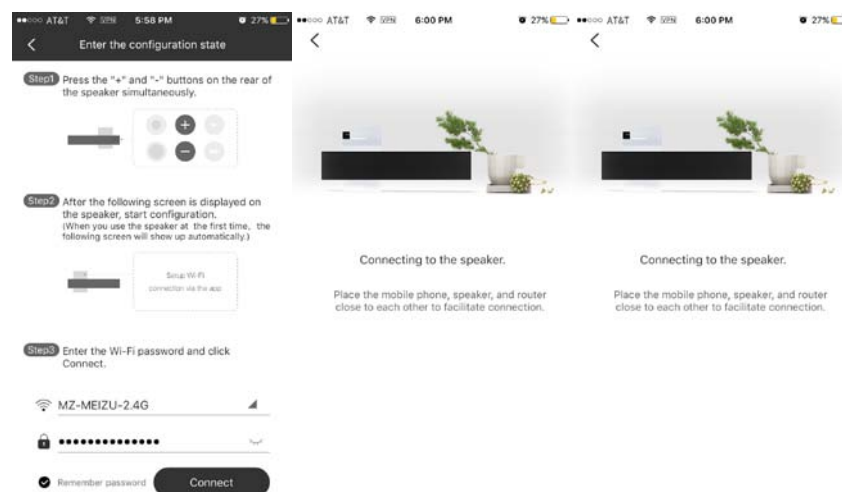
●●○○○ AT&T VPN 5:58 PM 27%

<

Enter the configuration state

Step1 Press the "+" and "-" buttons on the rear of the speaker simultaneously.

Step2 After the following screen is displayed on the speaker, start configuration.
(When you use the speaker at the first time, the following screen will show up automatically.)

Setup Wi-Fi connection via the app

Step3 Enter the Wi-Fi password and click Connect.

MZ-MEIZU-2.4G

•••••••••••••••

Remember password

Connect

●●○○○ AT&T VPN 6:00 PM 27%

<

Connecting to the speaker.

Place the mobile phone, speaker, and router close to each other to facilitate connection.

●●○○○ AT&T VPN 6:00 PM 27%

<

Connecting to the speaker.

Place the mobile phone, speaker, and router close to each other to facilitate connection.